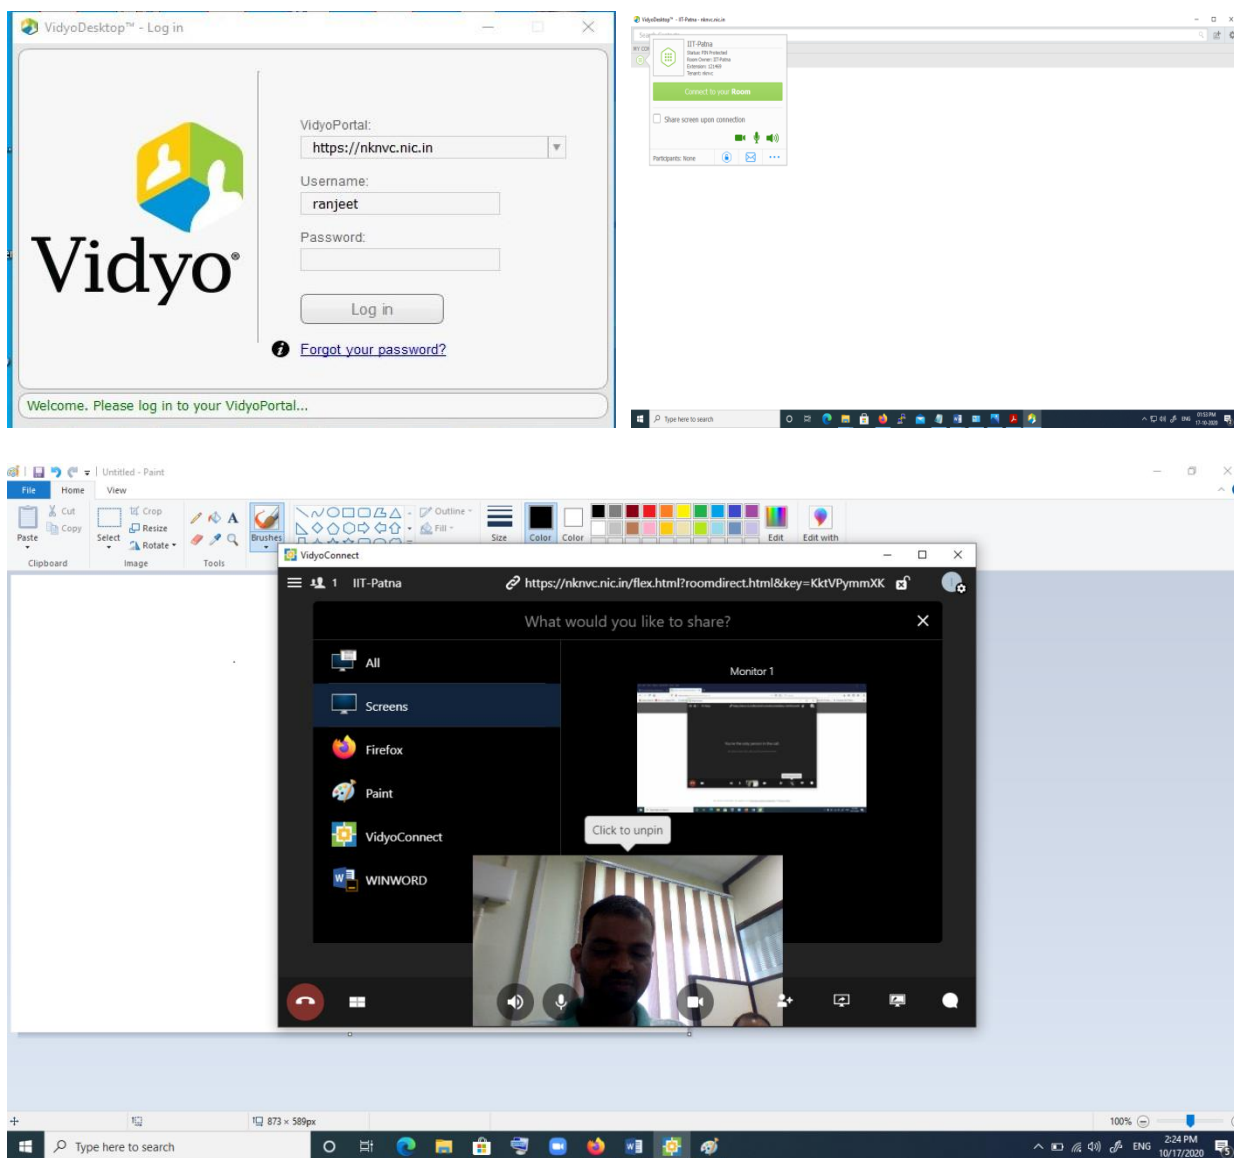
VidyoDesktop™ - Log in

VidyoPortal:
https://nknvc.nic.in
Username:
ranjeet
Password:

Log in

Forgot your password?

Welcome. Please log in to your VidyoPortal...

VidyoDesktop™ - IIT-Patna - nknvc.nic.in

IIT-Patna
Status: PIN Protected
Room Owner: IIT Patna
Extension: 121469
Tenant: nknvc

Connect to your Room

Share screen upon connection

Participants: None

Type here to search

Untitled - Paint

File Home View

Cut
Copy
Paste
Crop
Resize
Select
Rotate
Brushes
Outline
Fill
Size
Color
Color
Edit
Edit with
Clipboard
Image
Tools

VidyoConnect

1 IIT-Patna
https://nknvc.nic.in/flex.html?roomdirect.html&key=KktVPymmXK

What would you like to share?

All
Screens
Firefox
Paint
VidyoConnect
WINWORD

Monitor 1

Click to unpin

873 × 589px
100%

Type here to search

ENG
2:24 PM
10/17/2020